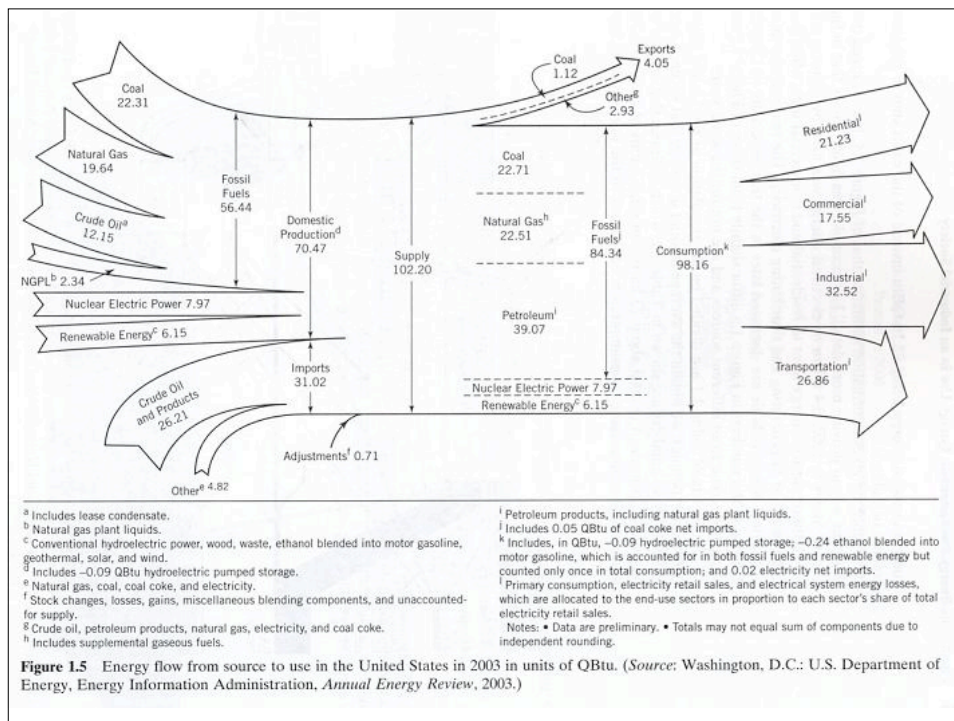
Coal
22.31

Natural Gas
19.64

Crude Oil$^a$
12.15

NGPL$^b$ 2.34

Nuclear Electric Power 7.97

Renewable Energy$^c$ 6.15

Fossil Fuels
56.44

Domestic Production$^d$
70.47

Imports
31.02

Crude Oil and Products
26.21

Other$^e$ 4.82

Adjustments$^f$ 0.71

Supply
102.20

Coal
1.12

Exports
4.05

Other$^g$
2.93

Coal
22.71

Natural Gas$^h$
22.51

Fossil Fuels$^i$
84.34

Petroleum$^i$
39.07

Nuclear Electric Power 7.97

Renewable Energy$^c$ 6.15

Consumption$^k$
98.16

Residential$^l$
21.23

Commercial$^l$
17.55

Industrial$^l$
32.52

Transportation$^l$
26.86

$^a$ Includes lease condensate.
$^b$ Natural gas plant liquids.
$^c$ Conventional hydroelectric power, wood, waste, ethanol blended into motor gasoline, geothermal, solar, and wind.
$^d$ Includes –0.09 QBtu hydroelectric pumped storage.
$^e$ Natural gas, coal, coal coke, and electricity.
$^f$ Stock changes, losses, gains, miscellaneous blending components, and unaccounted-for supply.
$^g$ Crude oil, petroleum products, natural gas, electricity, and coal coke.
$^h$ Includes supplemental gaseous fuels.

$^i$ Petroleum products, including natural gas plant liquids.
$^j$ Includes 0.05 QBtu of coal coke net imports.
$^k$ Includes, in QBtu, –0.09 hydroelectric pumped storage; –0.24 ethanol blended into motor gasoline, which is accounted for in both fossil fuels and renewable energy but counted only once in total consumption; and 0.02 electricity net imports.
$^l$ Primary consumption, electricity retail sales, and electrical system energy losses, which are allocated to the end-use sectors in proportion to each sector's share of total electricity retail sales.
Notes: • Data are preliminary. • Totals may not equal sum of components due to independent rounding.

Figure 1.5 Energy flow from source to use in the United States in 2003 in units of QBtu. (Source: Washington, D.C.: U.S. Department of Energy, Energy Information Administration, Annual Energy Review, 2003.)